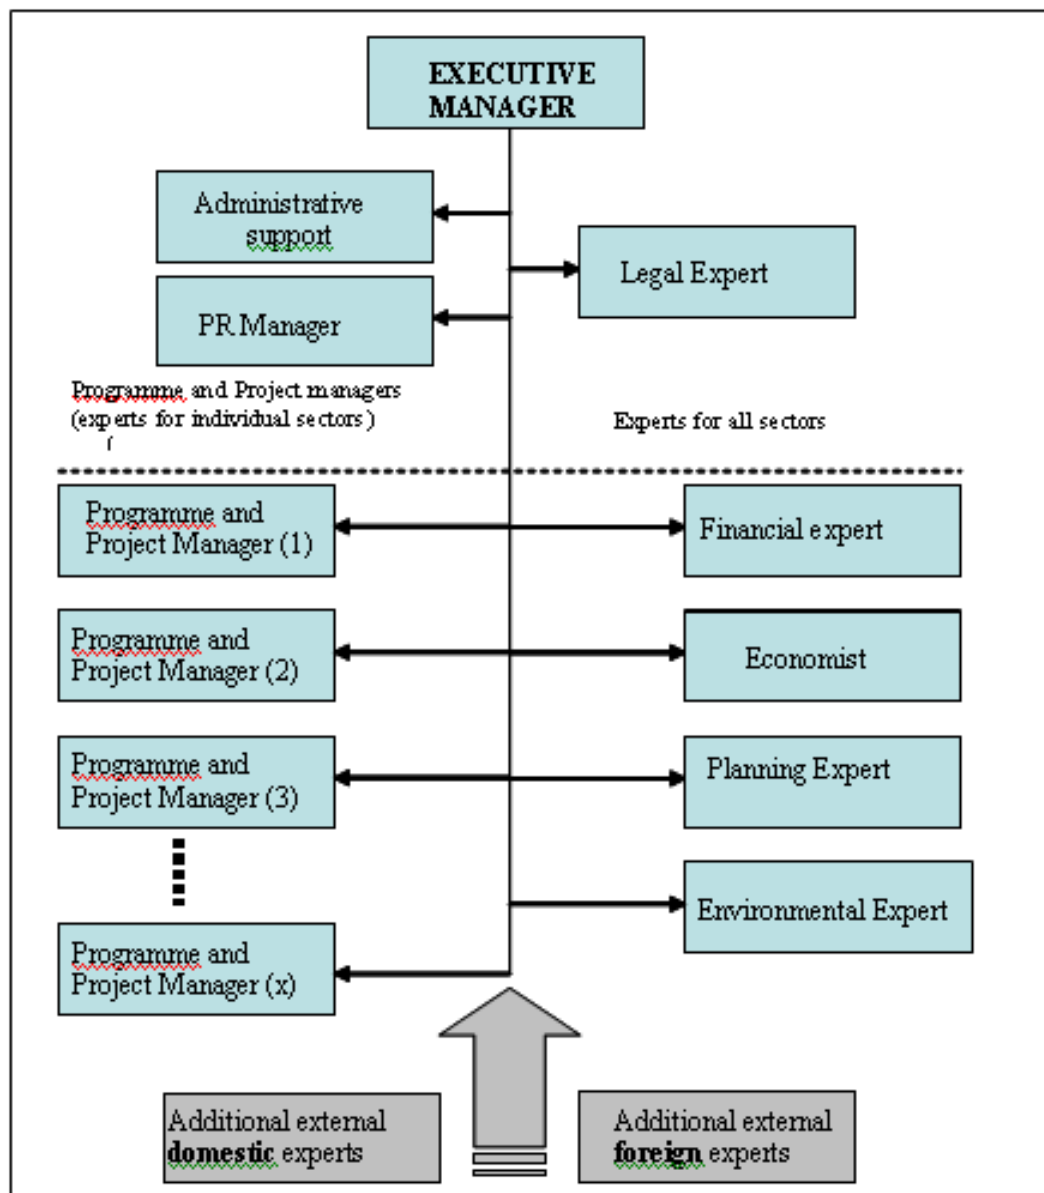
EXECUTIVE MANAGER

Administrative support

Legal Expert

PR Manager

Programme and Project managers (experts for individual sectors)

Experts for all sectors

Programme and Project Manager (1)

Financial expert

Programme and Project Manager (2)

Economist

Programme and Project Manager (3)

Planning Expert

Environmental Expert

Programme and Project Manager (x)

Additional external **domestic** experts

Additional external **foreign** experts